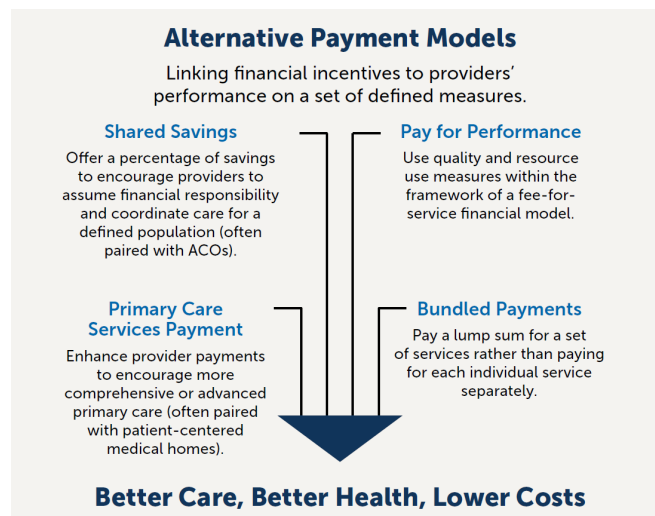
Alternative Payment Models

Linking financial incentives to providers' performance on a set of defined measures.

Shared Savings

Offer a percentage of savings to encourage providers to assume financial responsibility and coordinate care for a defined population (often paired with ACOs).

Pay for Performance

Use quality and resource use measures within the framework of a fee-for-service financial model.

Primary Care Services Payment

Enhance provider payments to encourage more comprehensive or advanced primary care (often paired with patient-centered medical homes).

Bundled Payments

Pay a lump sum for a set of services rather than paying for each individual service separately.

Better Care, Better Health, Lower Costs